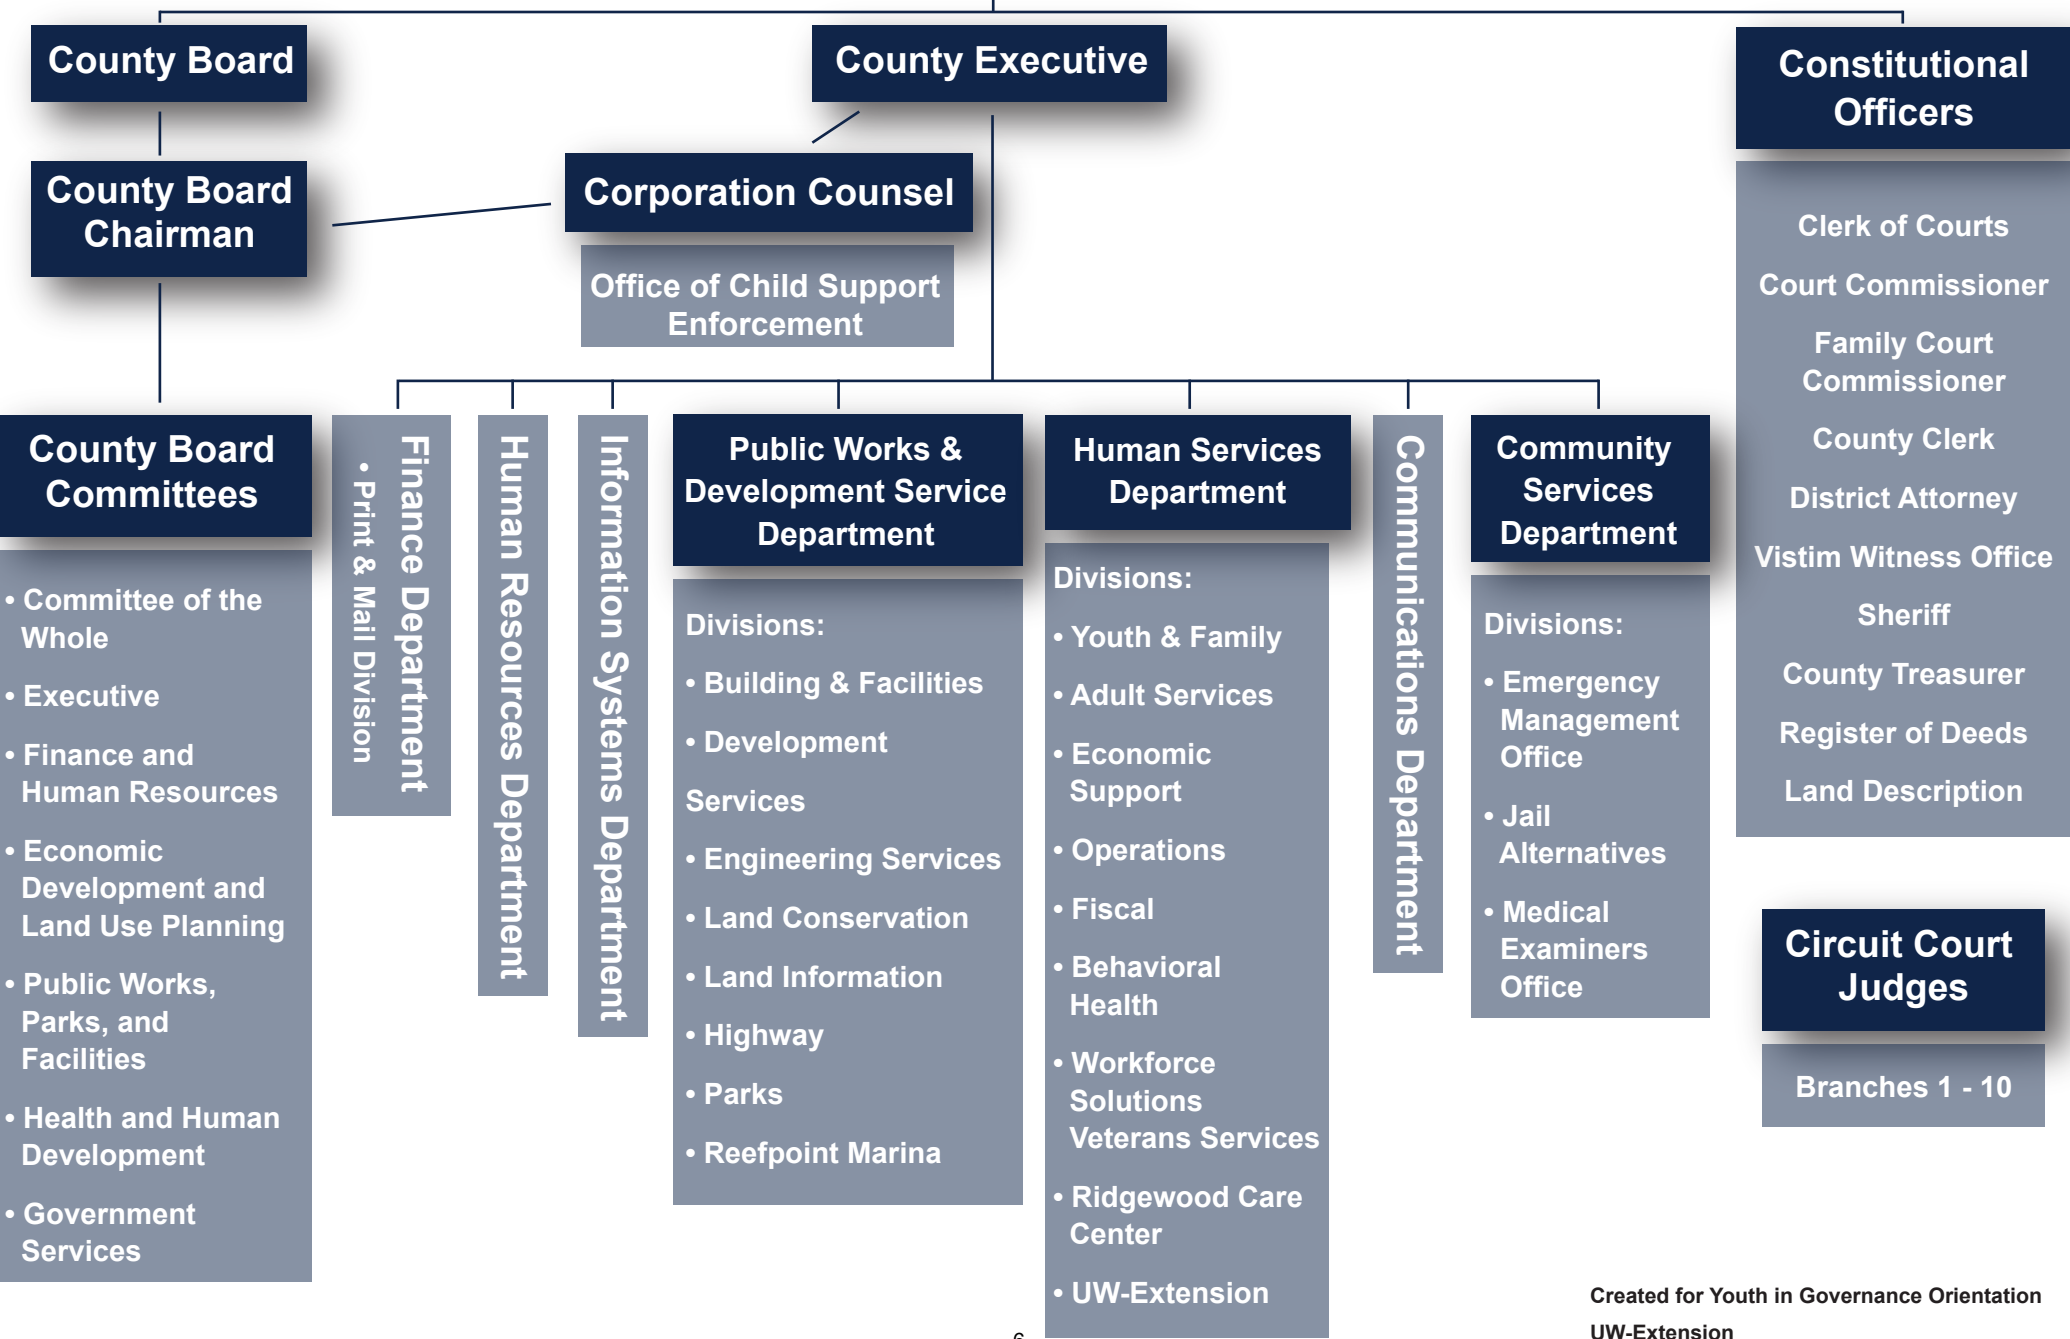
County Board

County Executive

Constitutional Officers

County Board Chairman

Corporation Counsel

Office of Child Support Enforcement

Clerk of Courts

Court Commissioner

Family Court Commissioner

County Clerk

District Attorney

Vistim Witness Office

Sheriff

County Treasurer

Register of Deeds

Land Description

County Board Committees

• Committee of the Whole

• Executive

• Finance and Human Resources

• Economic Development and Land Use Planning

• Public Works, Parks, and Facilities

• Health and Human Development

• Government Services

Finance Department

• Print & Mail Division

Human Resources Department

Information Systems Department

Public Works & Development Service Department

Divisions:

• Building & Facilities

• Development Services

• Engineering Services

• Land Conservation

• Land Information

• Highway

• Parks

• Reefpoint Marina

Human Services Department

Divisions:

• Youth & Family

• Adult Services

• Economic Support

• Operations

• Fiscal

• Behavioral Health

• Workforce Solutions Veterans Services

• Ridgewood Care Center

• UW-Extension

Communications Department

Community Services Department

Divisions:

• Emergency Management Office

• Jail Alternatives

• Medical Examiners Office

Circuit Court Judges

Branches 1 - 10

Created for Youth in Governance Orientation
UW-Extension

6